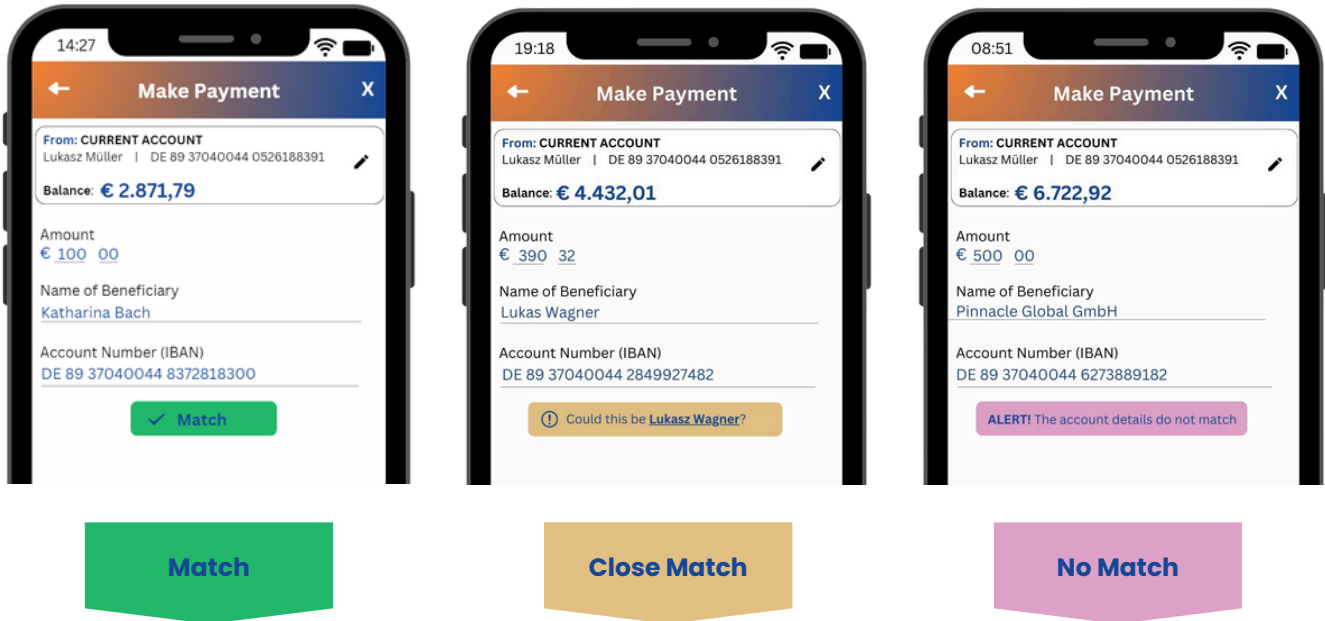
14:27

Make Payment

X

From: CURRENT ACCOUNT
Lukasz Müller | DE 89 37040044 0526188391

Balance: € 2.871,79

Amount
€ 100 00

Name of Beneficiary
Katharina Bach

Account Number (IBAN)
DE 89 37040044 8372818300

Match

19:18

Make Payment

X

From: CURRENT ACCOUNT
Lukasz Müller | DE 89 37040044 0526188391

Balance: € 4.432,01

Amount
€ 390 32

Name of Beneficiary
Lukas Wagner

Account Number (IBAN)
DE 89 37040044 2849927482

Could this be Lukasz Wagner?

08:51

Make Payment

X

From: CURRENT ACCOUNT
Lukasz Müller | DE 89 37040044 0526188391

Balance: € 6.722,92

Amount
€ 500 00

Name of Beneficiary
Pinnacle Global GmbH

Account Number (IBAN)
DE 89 37040044 6273889182

ALERT! The account details do not match

Match

Close Match

No Match